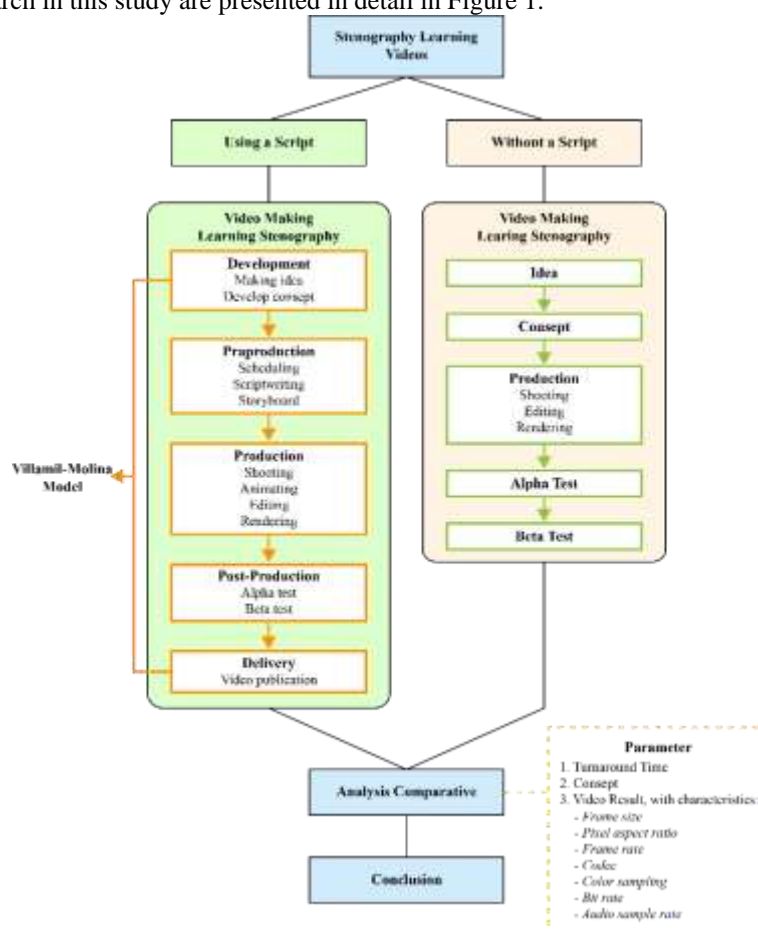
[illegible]rch in this study are presented in detail in Figure 1.

Stenography Learning Videos

Using a Script

Without a Script

Video Making Learning Stenography

Development
Making idea
Develop concept

Praproduction
Scheduling
Scriptwriting
Storyboard

Production
Shooting
Animating
Editing
Rendering

Post-Production
Alpha test
Beta test

Delivery
Video publication

Villamil-Molina Model

Video Making Learing Stenography

Idea

Consept

Production
Shooting
Editing
Rendering

Alpha Test

Beta Test

Analysis Comparative

Conclusion

Parameter
1. Turnaround Time
2. Consept
3. Video Result, with characteristics:
- Frame size
- Pixel aspect ratio
- Frame rate
- Codec
- Color sampling
- Bit rate
- Audio sample rate